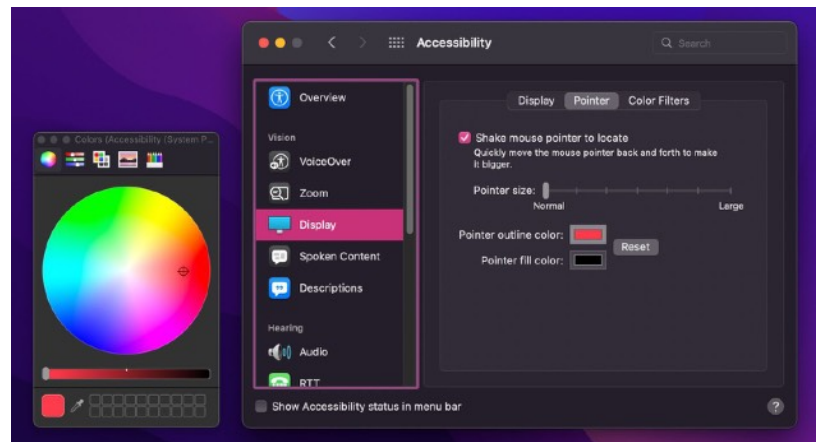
Colors (Accessibility (System P...

Accessibility

Search

Overview

Vision

VoiceOver

Zoom

Display

Spoken Content

Descriptions

Hearing

Audio

RTT

Display Pointer Color Filters

Shake mouse pointer to locate

Quickly move the mouse pointer back and forth to make it bigger.

Pointer size:

Normal

Large

Pointer outline color:

Reset

Pointer fill color:

Show Accessibility status in menu bar

?